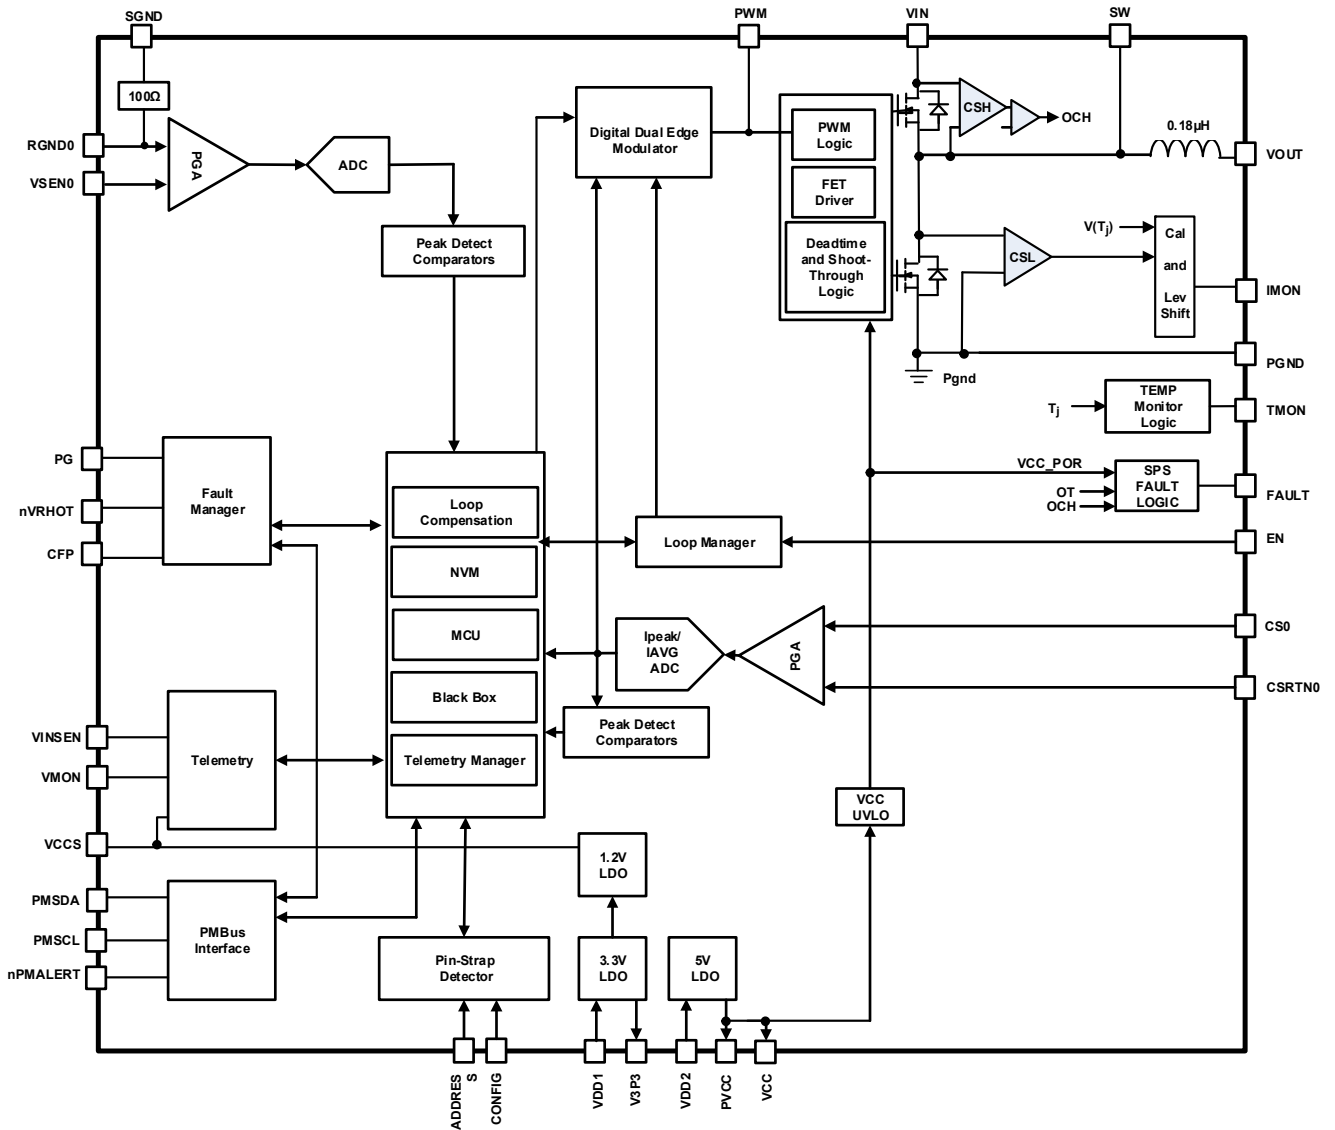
SGND

PWM

VIN

SW

100Ω

RGND0

VSEN0

PGA

ADC

Digital Dual Edge Modulator

PWM Logic

FET Driver

Deadtime and Shoot-Through Logic

CSH

OCH

0.18μH

VOUT

V($T_j$)

CSL

Cal and Lev Shift

IMON

PGND

Pgnd

Peak Detect Comparators

$T_j$

TEMP Monitor Logic

TMON

VCC_POR

SPS FAULT LOGIC

OT

OCH

FAULT

PG

nVRHOT

CFP

Fault Manager

Loop Compensation

NVM

MCU

Black Box

Telemetry Manager

Loop Manager

EN

Ipeak/ IAVG ADC

PGA

CS0

CSRTN0

Peak Detect Comparators

VINSEN

VMON

Telemetry

VCCS

VCC UVLO

1.2V LDO

PMSDA

PMSCL

nPMALERT

PMBus Interface

Pin-Strap Detector

3.3V LDO

5V LDO

ADDRES S

CONFIG

VDD1

V3P3

VDD2

PVCC

VCC